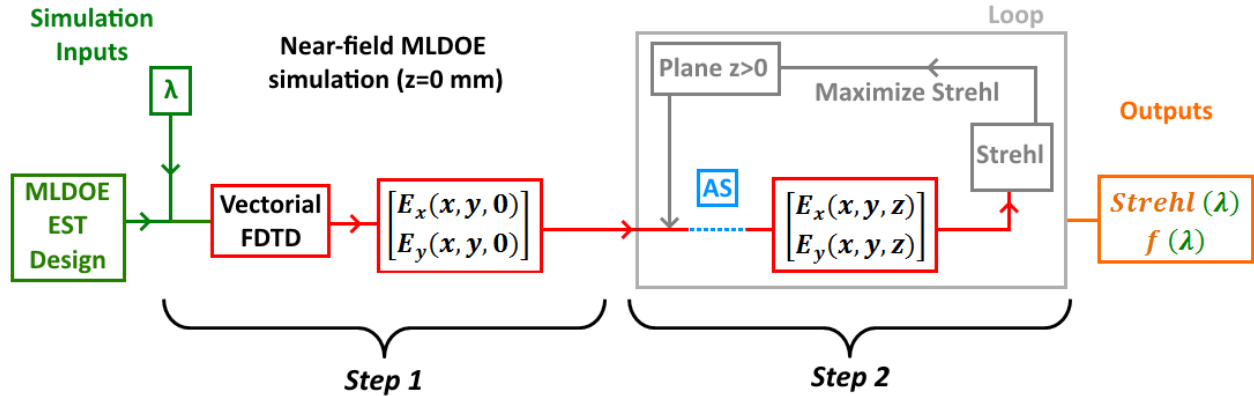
Simulation Inputs

Near-field MLDOE simulation (z=0 mm)

Loop

$\lambda$

Plane z>0

Maximize Strehl

Outputs

Strehl

MLDOE EST Design

Vectorial FDTD

$\begin{bmatrix} E_x(x,y,0) \\ E_y(x,y,0) \end{bmatrix}$

AS

$\begin{bmatrix} E_x(x,y,z) \\ E_y(x,y,z) \end{bmatrix}$

$Strehl\ (\lambda)$
$f\ (\lambda)$

Step 1

Step 2